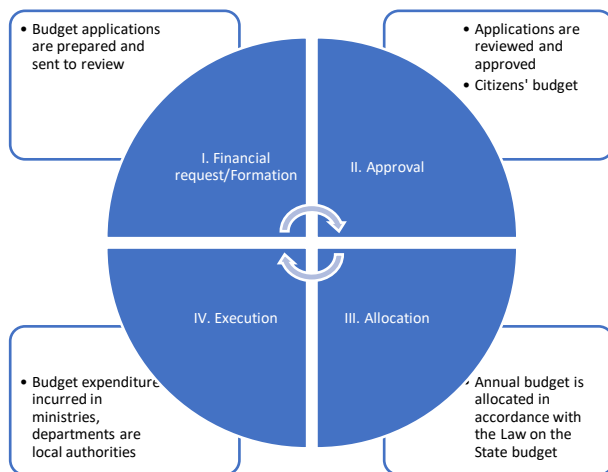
• Budget applications are prepared and sent to review

• Applications are reviewed and approved
• Citizens' budget

I. Financial request/Formation

II. Approval

IV. Execution

III. Allocation

• Budget expenditure incurred in ministries, departments are local authorities

• Annual budget is allocated in accordance with the Law on the State budget